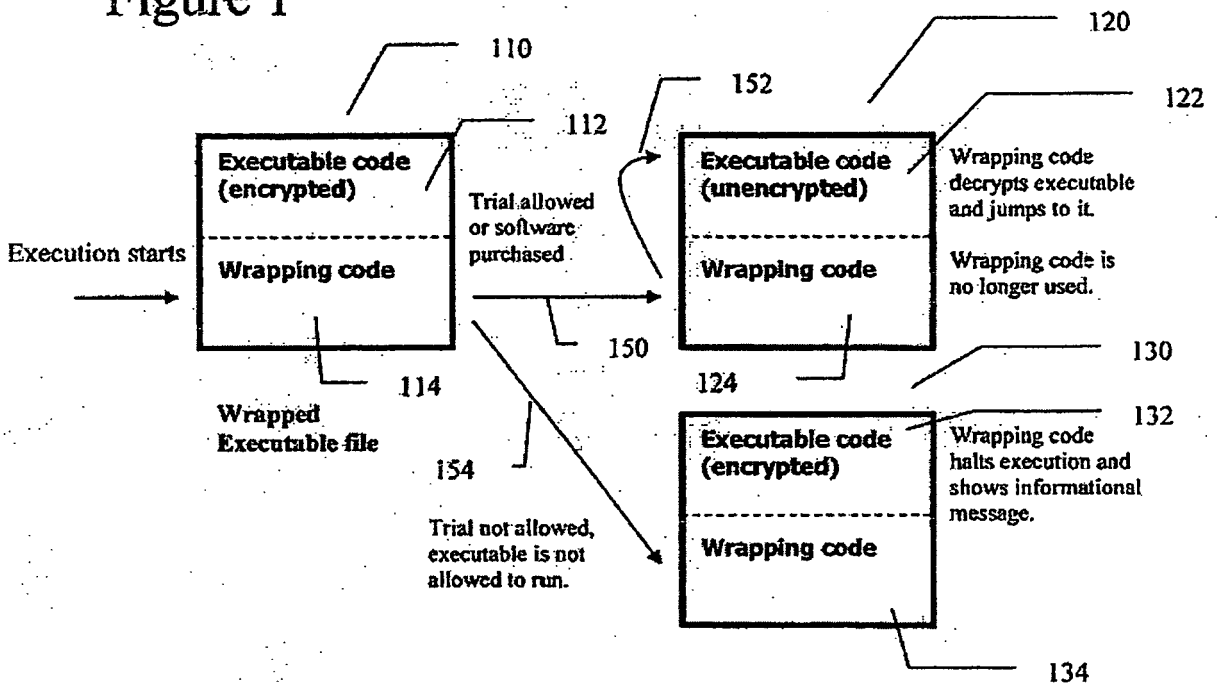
Figure 1

110

112

Executable code (encrypted)

Wrapping code

Execution starts

114

Wrapped Executable file

Trial allowed or software purchased

150

154

Trial not allowed, executable is not allowed to run.

152

120

122

Executable code (unencrypted)

Wrapping code

Wrapping code decrypts executable and jumps to it.

Wrapping code is no longer used.

124

130

132

Executable code (encrypted)

Wrapping code

Wrapping code halts execution and shows informational message.

134